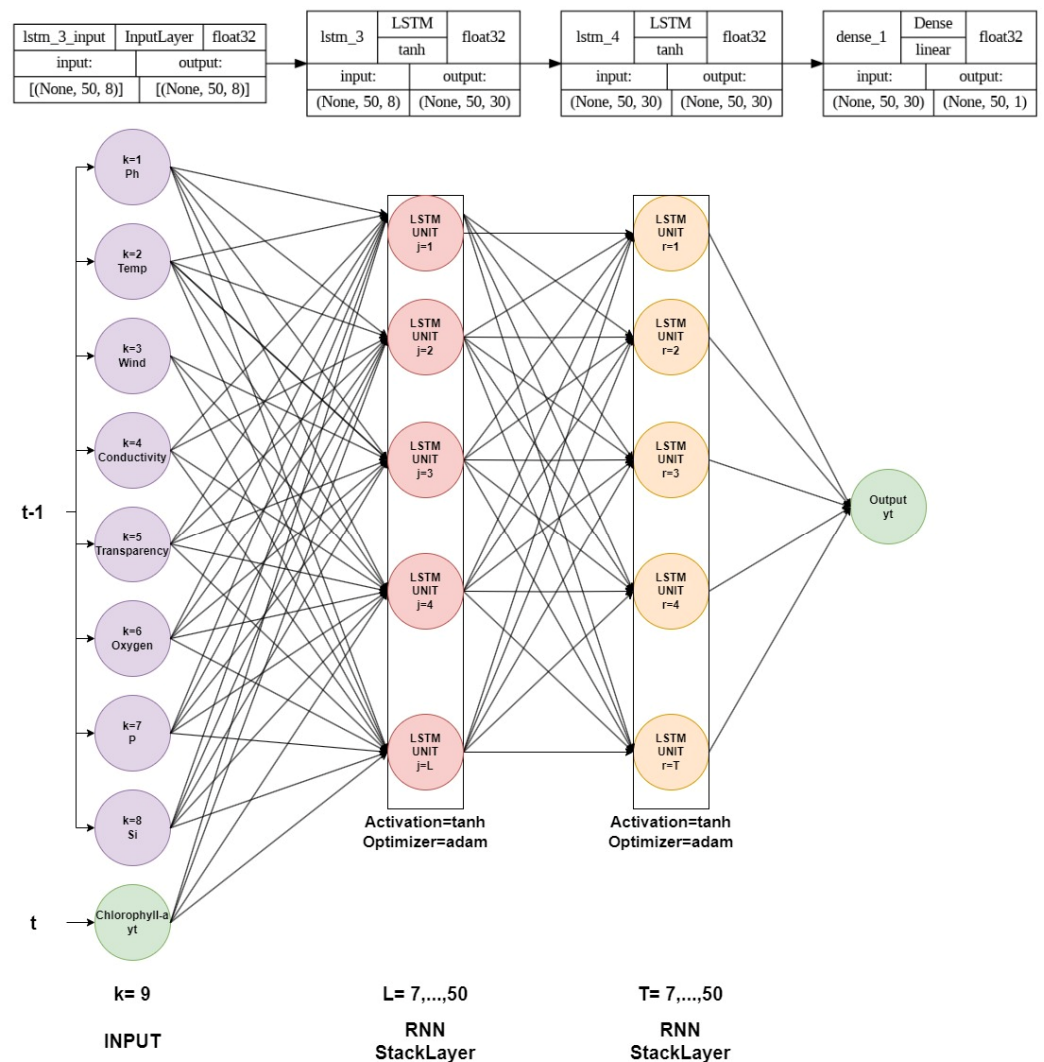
| lstm_3_input | InputLayer | float32 |
|---|---|---|
| input: | output: | |
| [(None, 50, 8)] | [(None, 50, 8)] | |

| lstm_3 | LSTM | float32 |
|---|---|---|
| | tanh | |
| input: | output: | |
| (None, 50, 8) | (None, 50, 30) | |

| lstm_4 | LSTM | float32 |
|---|---|---|
| | tanh | |
| input: | output: | |
| (None, 50, 30) | (None, 50, 30) | |

| dense_1 | Dense | float32 |
|---|---|---|
| | linear | |
| input: | output: | |
| (None, 50, 30) | (None, 50, 1) | |

k=1
Ph

k=2
Temp

k=3
Wind

k=4
Conductivity

k=5
Transparency

k=6
Oxygen

k=7
P

k=8
Si

Chlorophyll-a
yt

t-1

t

LSTM UNIT j=1

LSTM UNIT j=2

LSTM UNIT j=3

LSTM UNIT j=4

LSTM UNIT j=L

LSTM UNIT r=1

LSTM UNIT r=2

LSTM UNIT r=3

LSTM UNIT r=4

LSTM UNIT r=T

Output
yt

Activation=tanh
Optimizer=adam

Activation=tanh
Optimizer=adam

k= 9

INPUT

L= 7,...,50

RNN
StackLayer

T= 7,...,50

RNN
StackLayer